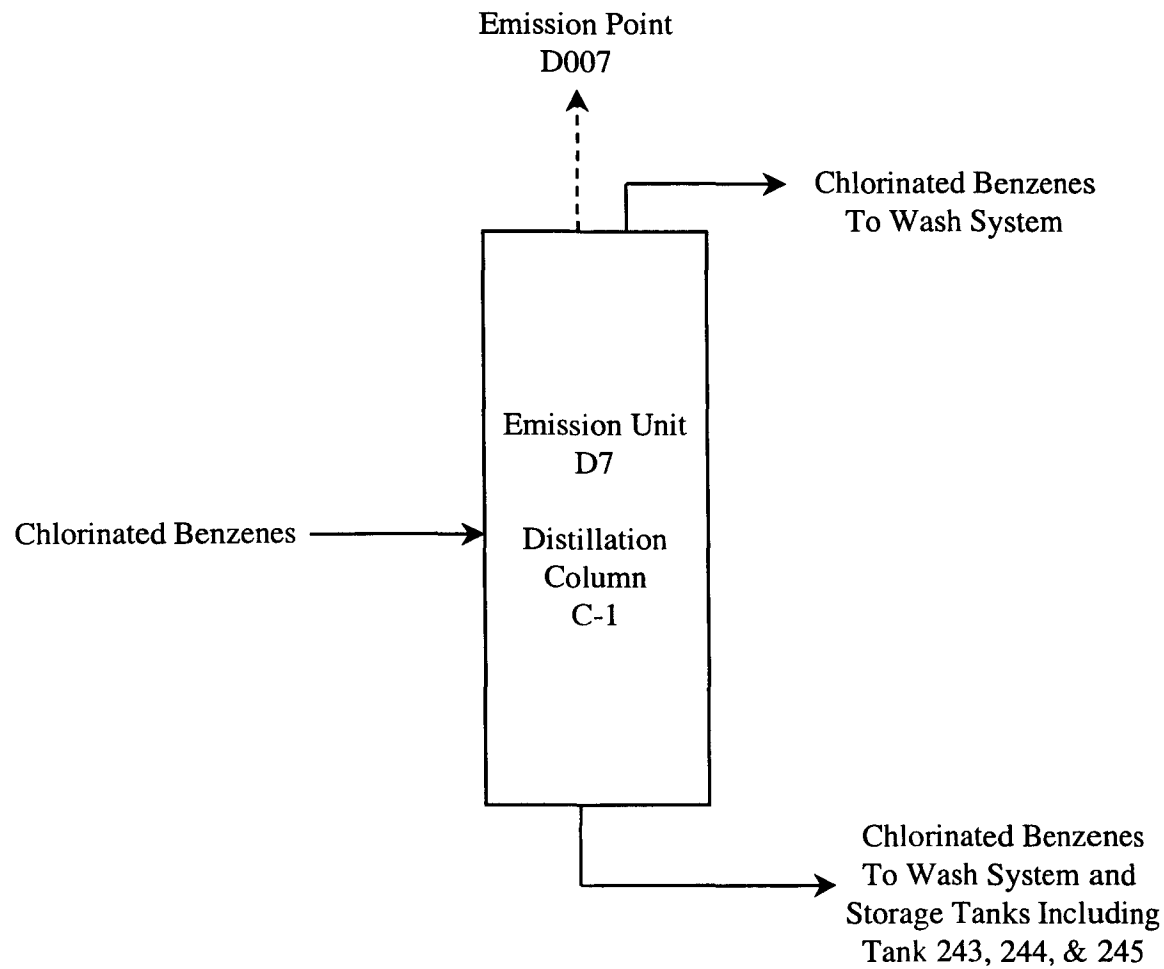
Emission Point
D007

Chlorinated Benzenes
To Wash System

Chlorinated Benzenes

Emission Unit
D7

Distillation
Column
C-1

Chlorinated Benzenes
To Wash System and
Storage Tanks Including
Tank 243, 244, & 245